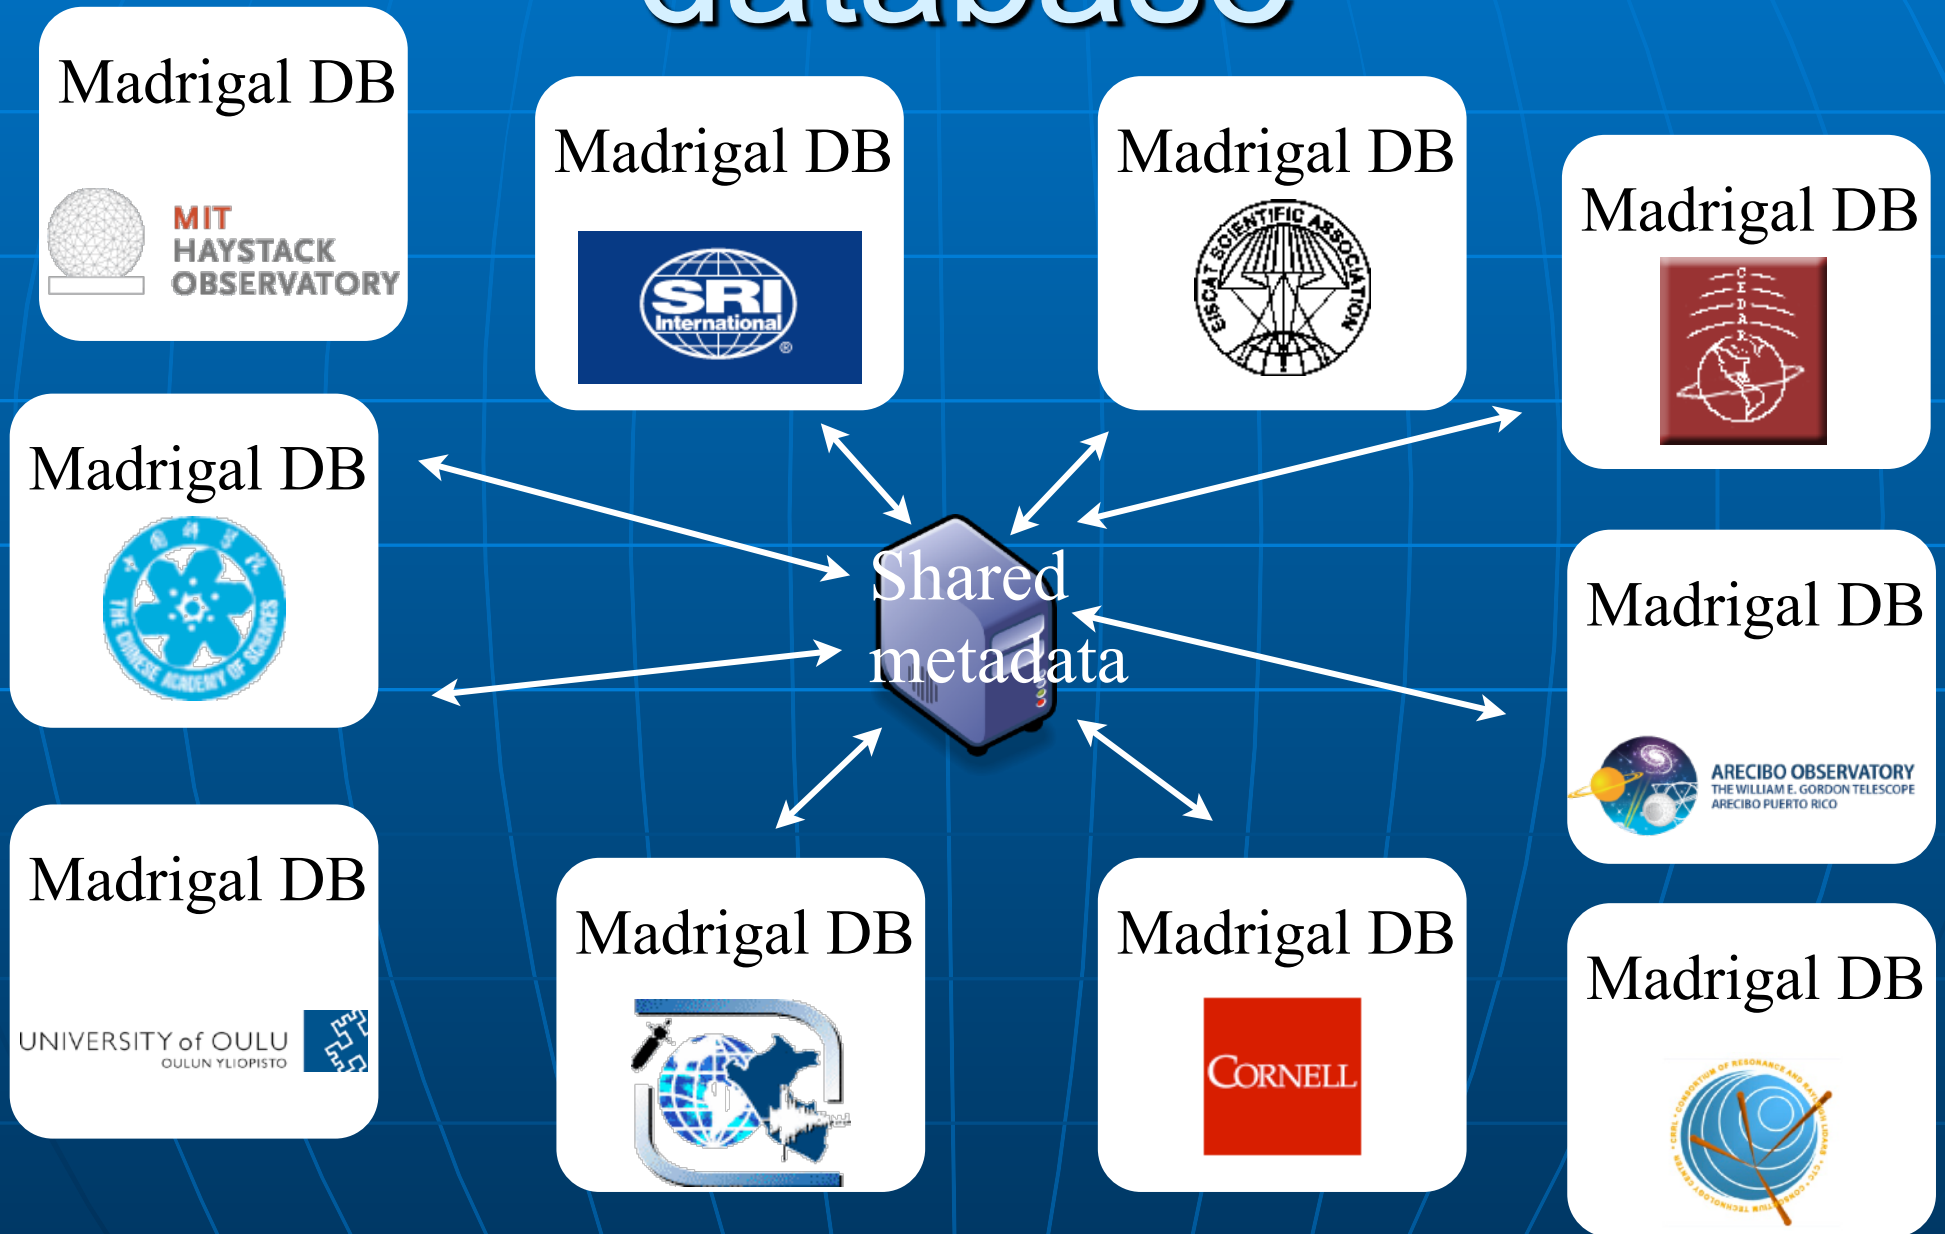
database

Madrigal DB

MIT HAYSTACK OBSERVATORY

Madrigal DB

SRI International

Madrigal DB

EISCAT SCIENTIFIC ASSOCIATION

Madrigal DB

CEDAR

Madrigal DB

THE CHINESE ACADEMY OF SCIENCES

Shared metadata

Madrigal DB

ARECIBO OBSERVATORY
THE WILLIAM E. GORDON TELESCOPE
ARECIBO PUERTO RICO

Madrigal DB

UNIVERSITY of OULU
OULUN YLIOPISTO

Madrigal DB

Madrigal DB

CORNELL

Madrigal DB

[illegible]